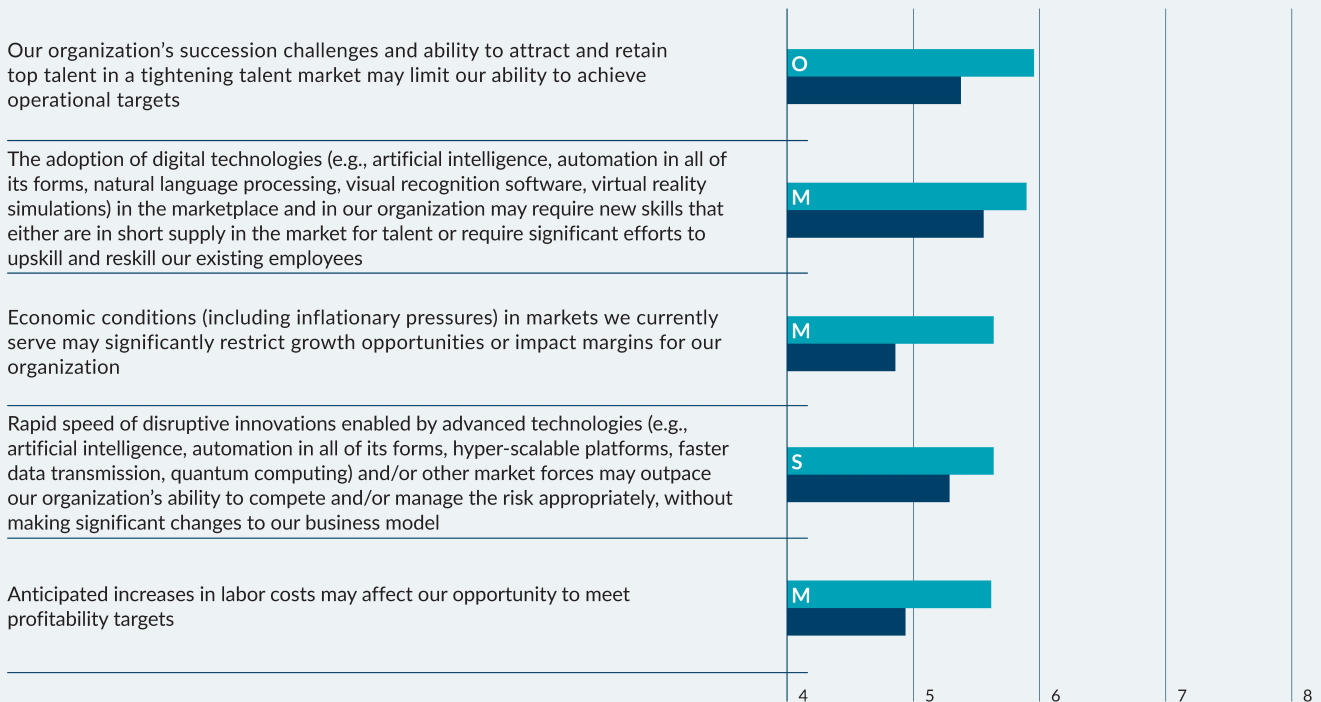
Our organization's succession challenges and ability to attract and retain top talent in a tightening talent market may limit our ability to achieve operational targets

O

The adoption of digital technologies (e.g., artificial intelligence, automation in all of its forms, natural language processing, visual recognition software, virtual reality simulations) in the marketplace and in our organization may require new skills that either are in short supply in the market for talent or require significant efforts to upskill and reskill our existing employees

M

Economic conditions (including inflationary pressures) in markets we currently serve may significantly restrict growth opportunities or impact margins for our organization

M

Rapid speed of disruptive innovations enabled by advanced technologies (e.g., artificial intelligence, automation in all of its forms, hyper-scalable platforms, faster data transmission, quantum computing) and/or other market forces may outpace our organization's ability to compete and/or manage the risk appropriately, without making significant changes to our business model

S

Anticipated increases in labor costs may affect our opportunity to meet profitability targets

M

4
5
6
7
8